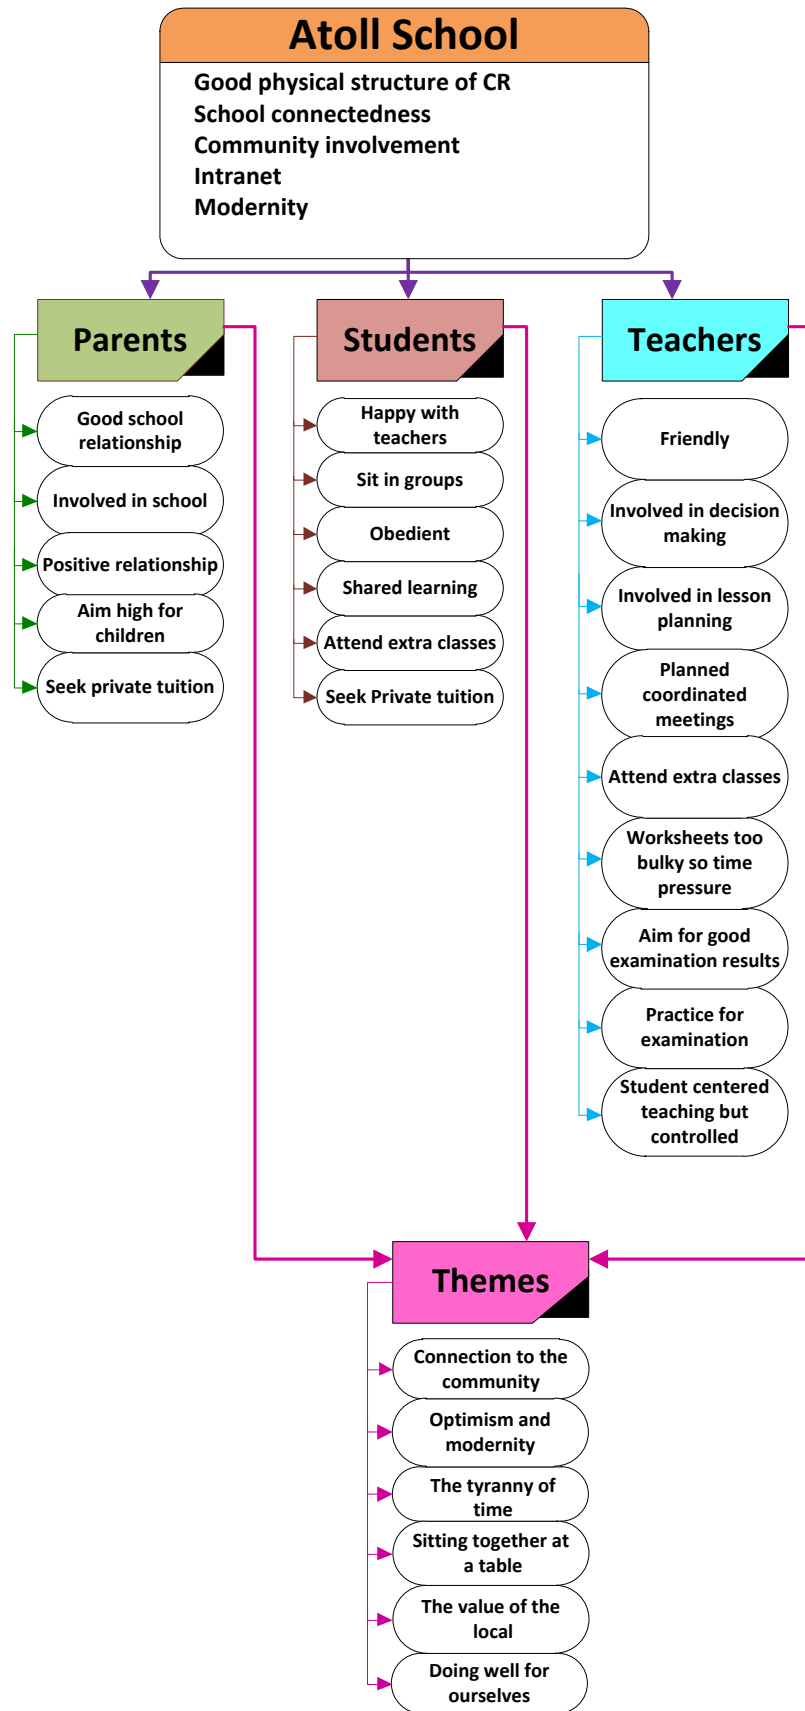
Atoll School

Good physical structure of CR
School connectedness
Community involvement
Intranet
Modernity

Parents

Good school relationship

Involved in school

Positive relationship

Aim high for children

Seek private tuition

Students

Happy with teachers

Sit in groups

Obedient

Shared learning

Attend extra classes

Seek Private tuition

Teachers

Friendly

Involved in decision making

Involved in lesson planning

Planned coordinated meetings

Attend extra classes

Worksheets too bulky so time pressure

Aim for good examination results

Practice for examination

Student centered teaching but controlled

Themes

Connection to the community

Optimism and modernity

The tyranny of time

Sitting together at a table

The value of the local

Doing well for ourselves